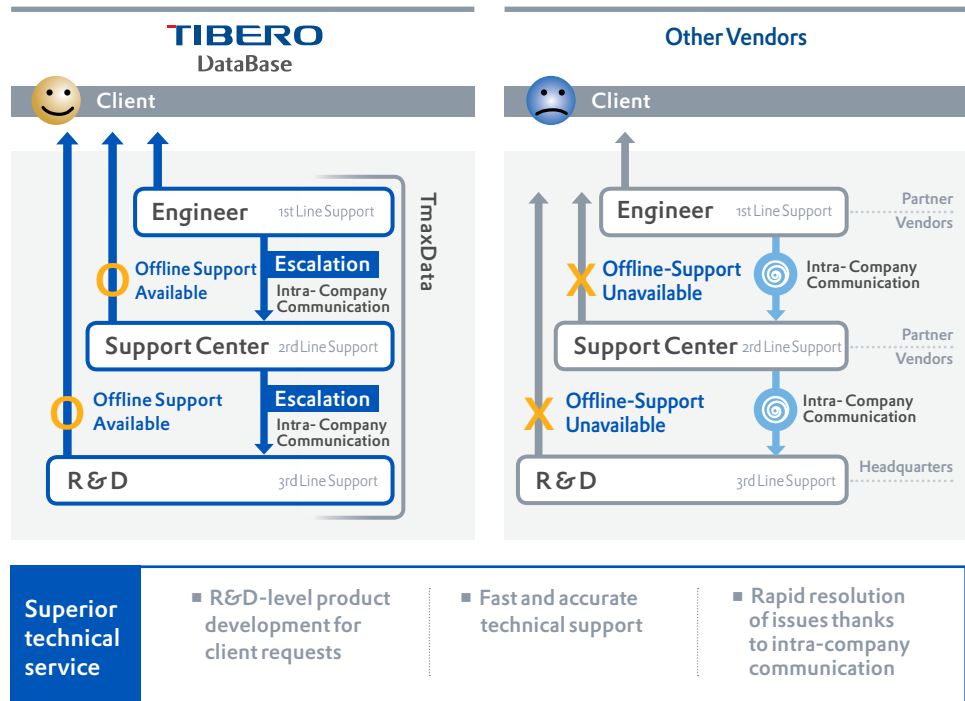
TIBERO
DataBase

Client

Engineer 1st Line Support

TmaxData

O Offline Support Available

Escalation
Intra-Company Communication

Support Center 2rd Line Support

O Offline Support Available

Escalation
Intra-Company Communication

R&D 3rd Line Support

Other Vendors

Client

Engineer 1st Line Support

Partner Vendors

X Offline-Support Unavailable

Intra-Company Communication

Support Center 2rd Line Support

Partner Vendors

X Offline-Support Unavailable

Intra-Company Communication

R&D 3rd Line Support

Headquarters

Superior technical service

■ R&D-level product development for client requests

■ Fast and accurate technical support

■ Rapid resolution of issues thanks to intra-company communication